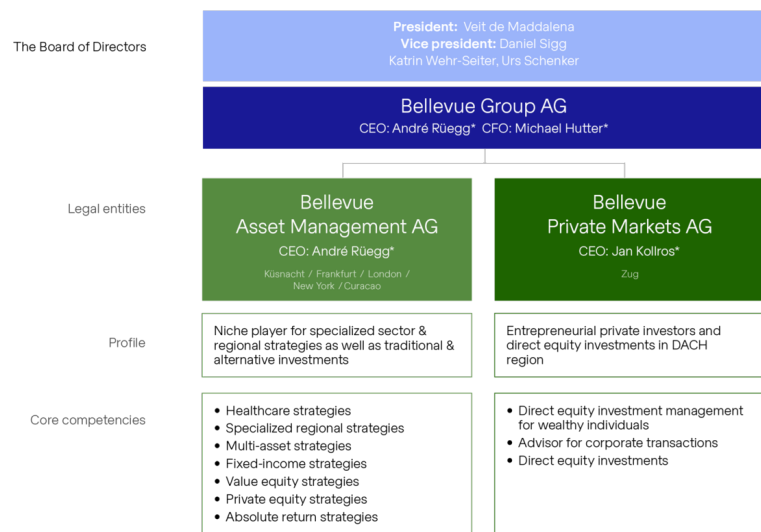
The Board of Directors

President: Veit de Maddalena
Vice president: Daniel Sigg
Katrin Wehr-Seiter, Urs Schenker

Bellevue Group AG
CEO: André Rüegg* CFO: Michael Hutter*

Legal entities

Bellevue Asset Management AG
CEO: André Rüegg*
Küsnacht / Frankfurt / London / New York / Curacao

Bellevue Private Markets AG
CEO: Jan Kollros*
Zug

Profile

Niche player for specialized sector & regional strategies as well as traditional & alternative investments

Entrepreneurial private investors and direct equity investments in DACH region

Core competencies

• Healthcare strategies
• Specialized regional strategies
• Multi-asset strategies
• Fixed-income strategies
• Value equity strategies
• Private equity strategies
• Absolute return strategies

• Direct equity investment management for wealthy individuals
• Advisor for corporate transactions
• Direct equity investments